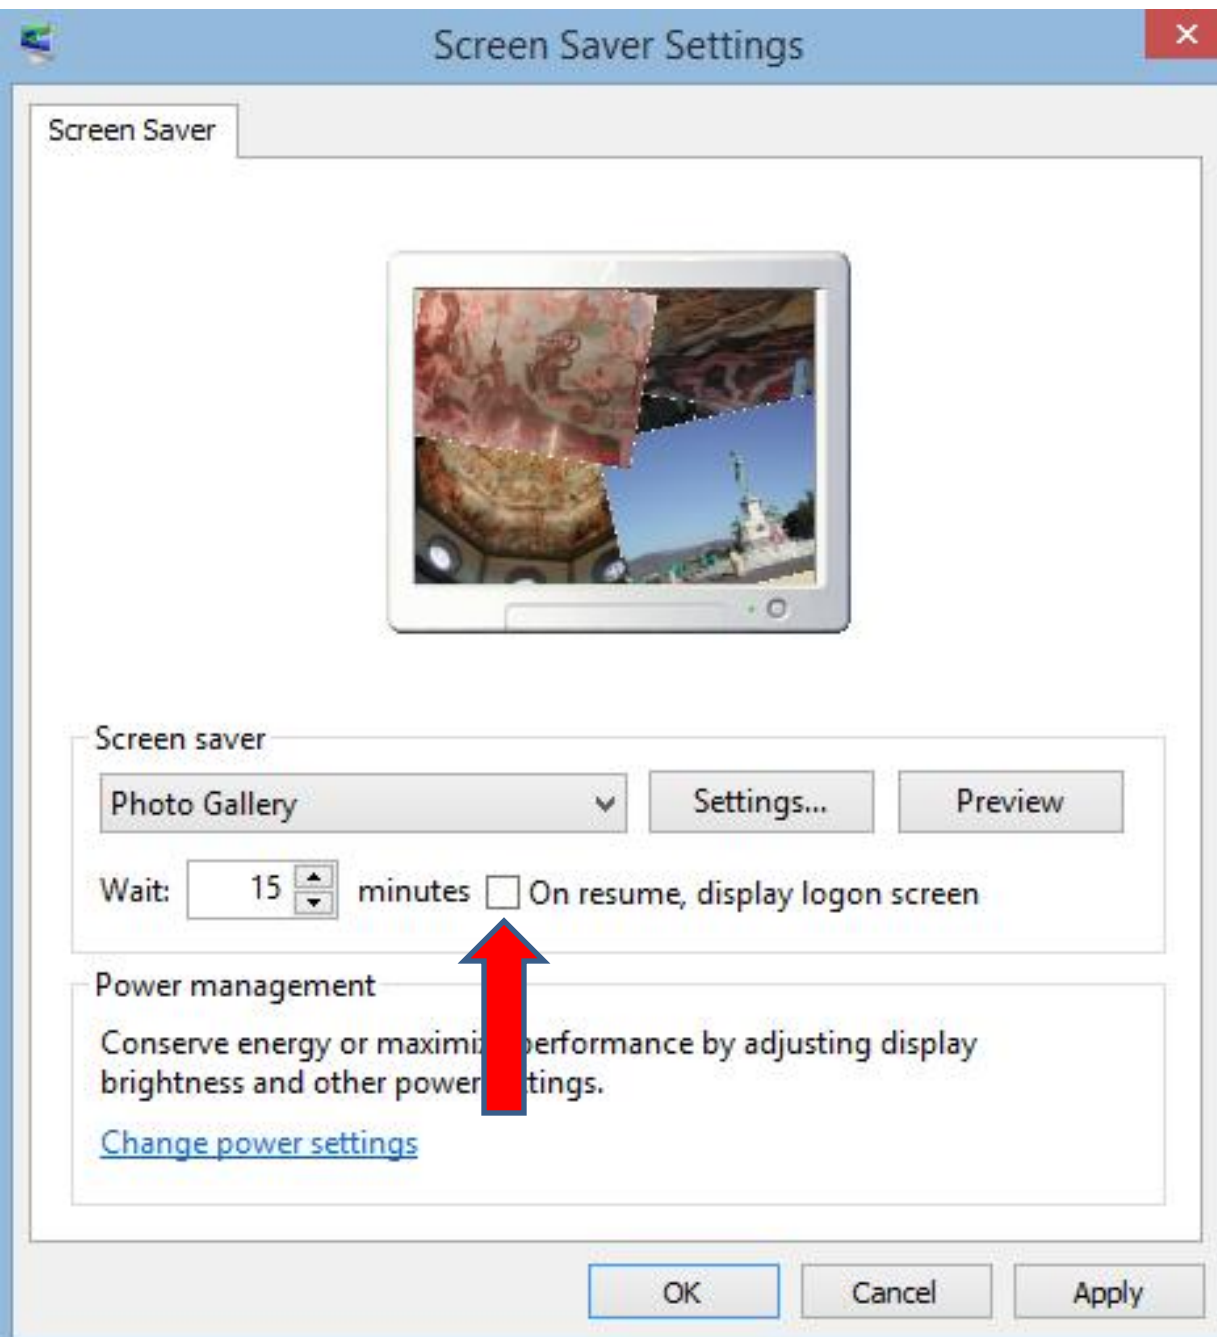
Screen Saver Settings

Screen Saver

Screen saver

Photo Gallery

Settings...

Preview

Wait: 15 minutes

On resume, display logon screen

Power management

Conserve energy or maximi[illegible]erformance by adjusting display brightness and other power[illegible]tings.

Change power settings

OK

Cancel

Apply